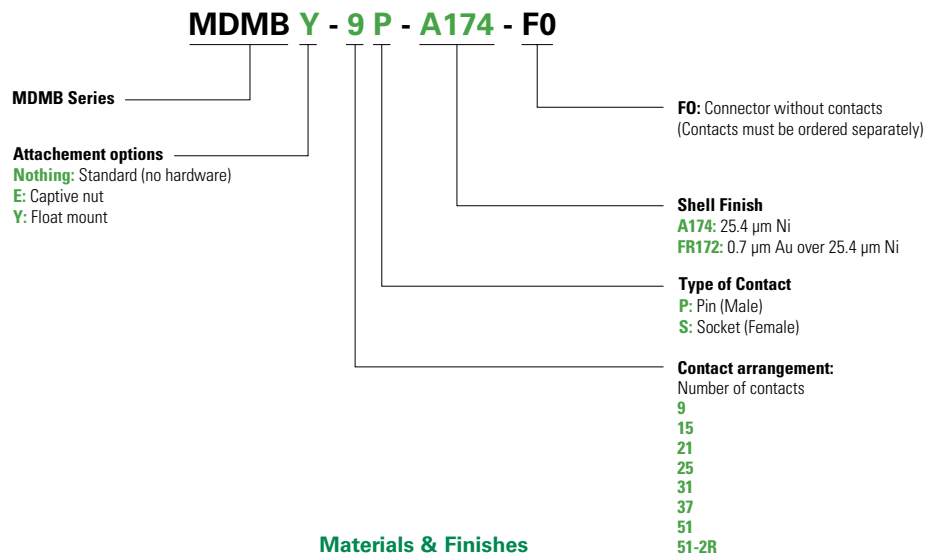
MDMB Y - 9 P - A174 - F0

MDMB Series

Attachement options
Nothing: Standard (no hardware)
E: Captive nut
Y: Float mount

FO: Connector without contacts
(Contacts must be ordered separately)

Shell Finish
A174: 25.4 μm Ni
FR172: 0.7 μm Au over 25.4 μm Ni

Type of Contact
P: Pin (Male)
S: Socket (Female)

Contact arrangement:
Number of contacts
9
15
21
25
31
37
51
51-2R

Materials & Finishes